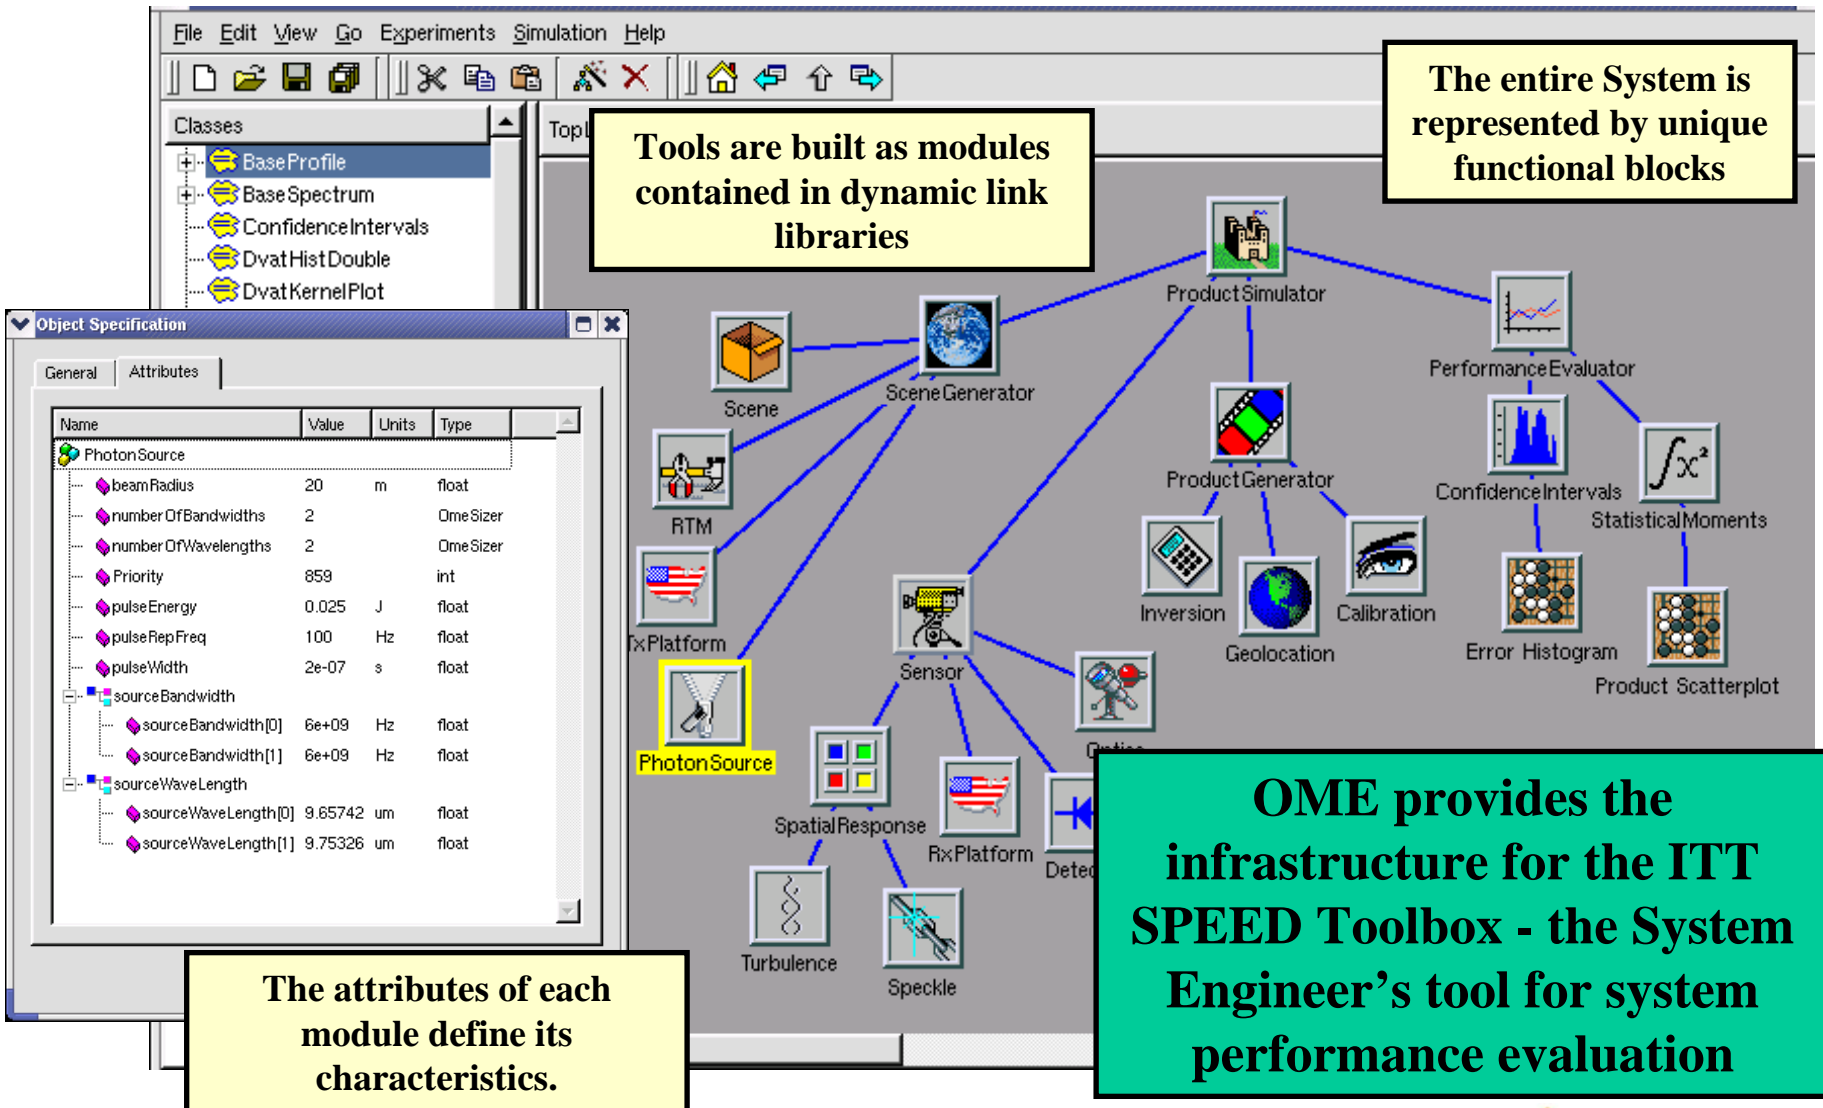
File Edit View Go Experiments Simulation Help

Classes

BaseProfile
BaseSpectrum
ConfidenceIntervals
DvatHistDouble
DvatKernelPlot

Top

Tools are built as modules contained in dynamic link libraries

The entire System is represented by unique functional blocks

Object Specification

General Attributes

| Name | Value | Units | Type |
|---|---|---|---|
| PhotonSource | | | |
| beamRadius | 20 | m | float |
| numberOfBandwidths | 2 | | OmeSizer |
| numberOfWavelengths | 2 | | OmeSizer |
| Priority | 859 | | int |
| pulseEnergy | 0.025 | J | float |
| pulseRepFreq | 100 | Hz | float |
| pulseWidth | 2e-07 | s | float |
| sourceBandwidth | | | |
| sourceBandwidth[0] | 6e+09 | Hz | float |
| sourceBandwidth[1] | 6e+09 | Hz | float |
| sourceWaveLength | | | |
| sourceWaveLength[0] | 9.65742 | um | float |
| sourceWaveLength[1] | 9.75326 | um | float |

ProductSimulator
Scene
SceneGenerator
PerformanceEvaluator
RTM
ProductGenerator
ConfidenceIntervals
StatisticalMoments
TxPlatform
Inversion
Geolocation
Calibration
Error Histogram
Product Scatterplot
Sensor
PhotonSource
Optics
SpatialResponse
RxPlatform
Detec
Turbulence
Speckle

The attributes of each module define its characteristics.

OME provides the infrastructure for the ITT SPEED Toolbox - the System Engineer’s tool for system performance evaluation